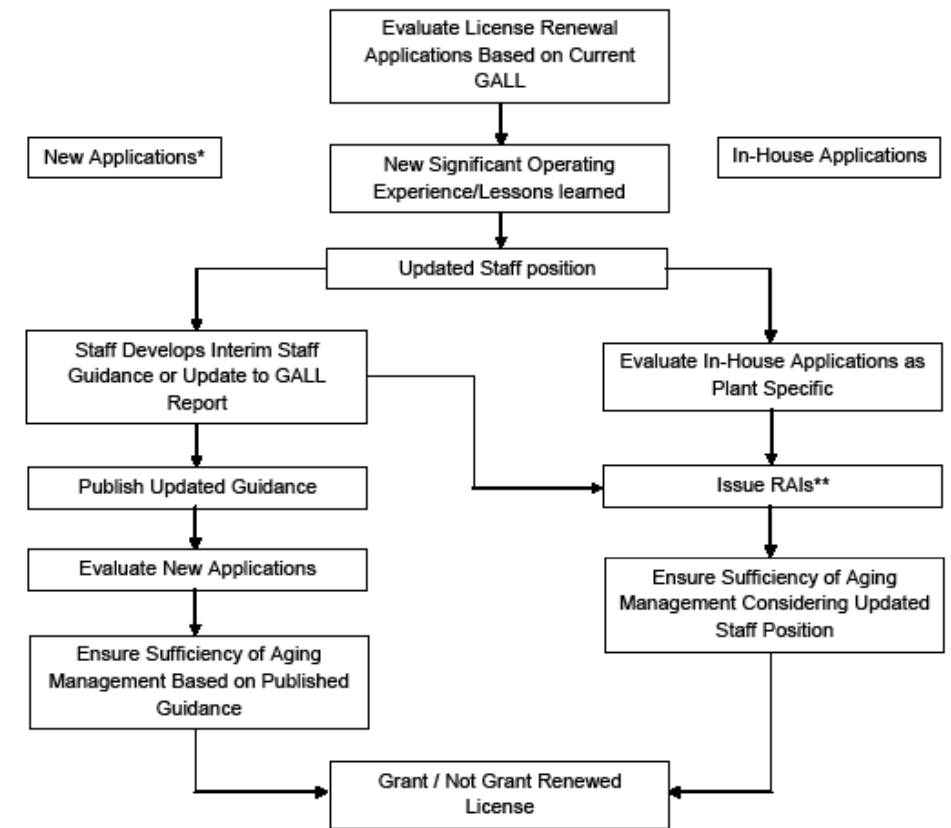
Evaluate License Renewal Applications Based on Current GALL

New Applications*

New Significant Operating Experience/Lessons learned

In-House Applications

Updated Staff position

Staff Develops Interim Staff Guidance or Update to GALL Report

Evaluate In-House Applications as Plant Specific

Publish Updated Guidance

Issue RAIs**

Evaluate New Applications

Ensure Sufficiency of Aging Management Considering Updated Staff Position

Ensure Sufficiency of Aging Management Based on Published Guidance

Grant / Not Grant Renewed License